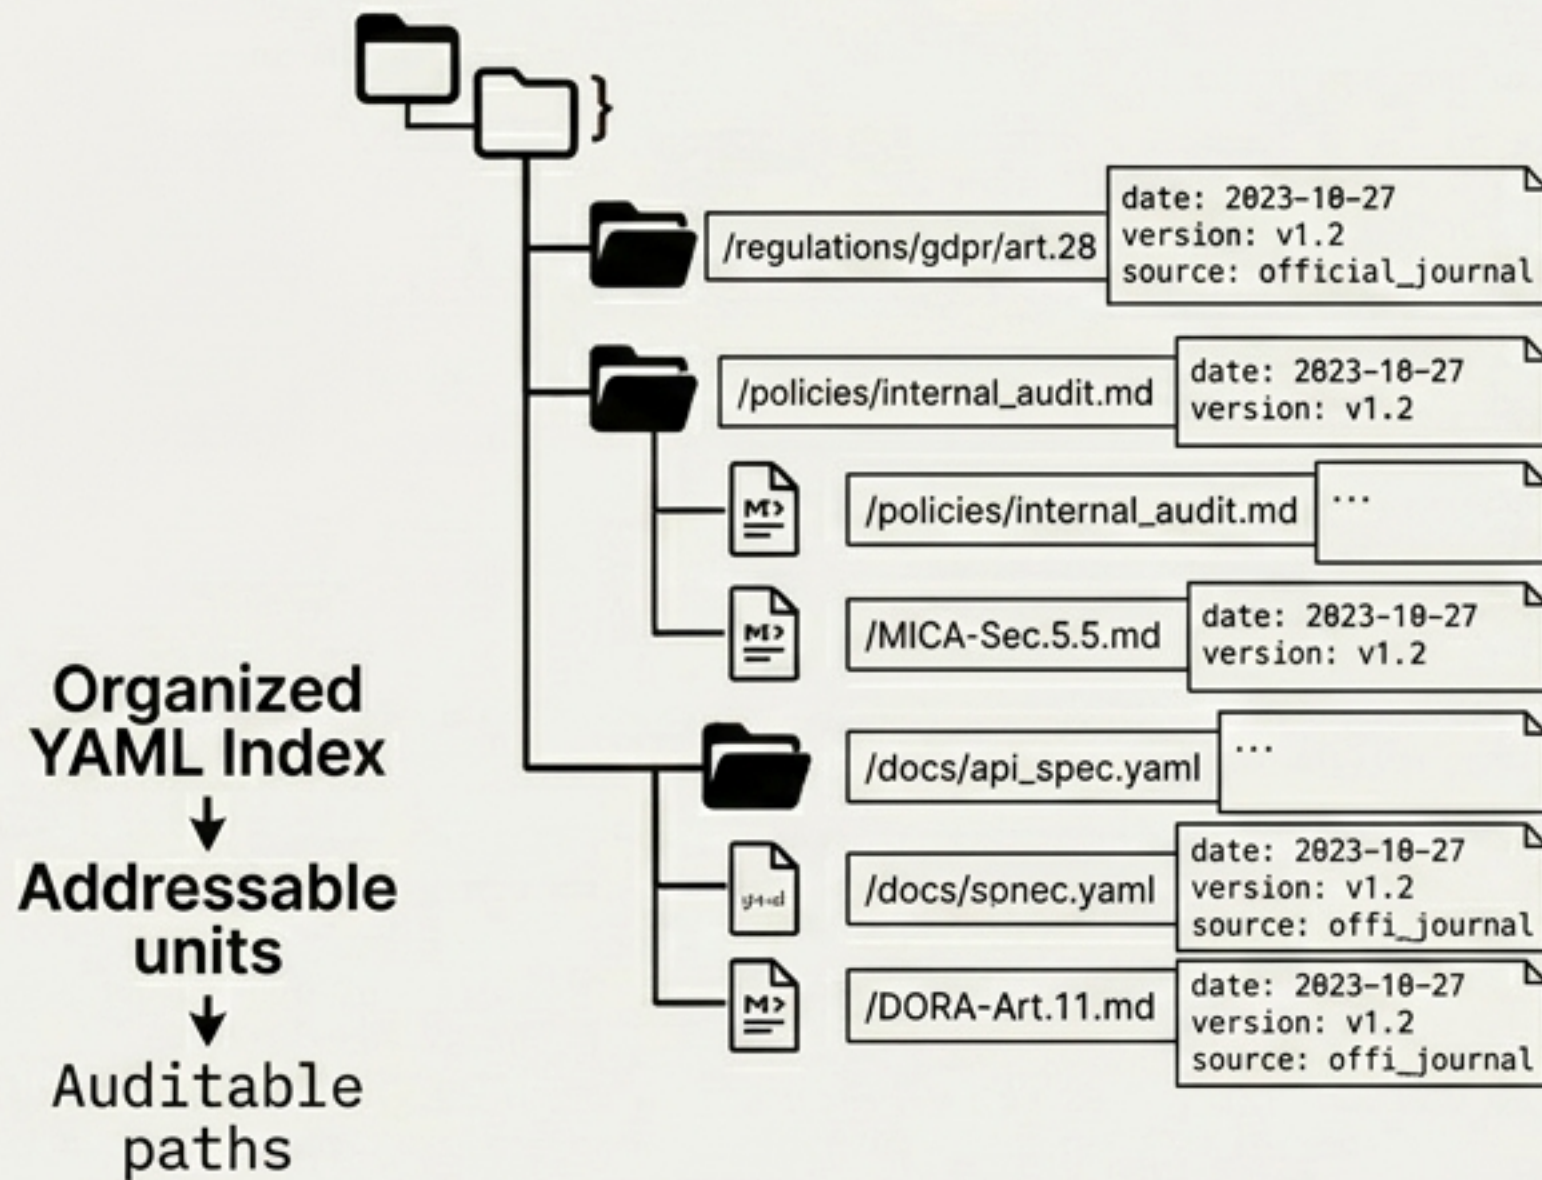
}

/regulations/gdpr/art.28
date: 2023-10-27
version: v1.2
source: official_journal

/policies/internal_audit.md
date: 2023-10-27
version: v1.2

M>
/policies/internal_audit.md
...

M>
/MICA-Sec.5.5.md
date: 2023-10-27
version: v1.2

/docs/api_spec.yaml
...

/docs/sonec.yaml
date: 2023-10-27
version: v1.2
source: offi_journal

M>
/DORA-Art.11.md
date: 2023-10-27
version: v1.2
source: offi_journal

Organized YAML Index
↓
Addressable units
↓
Auditable paths